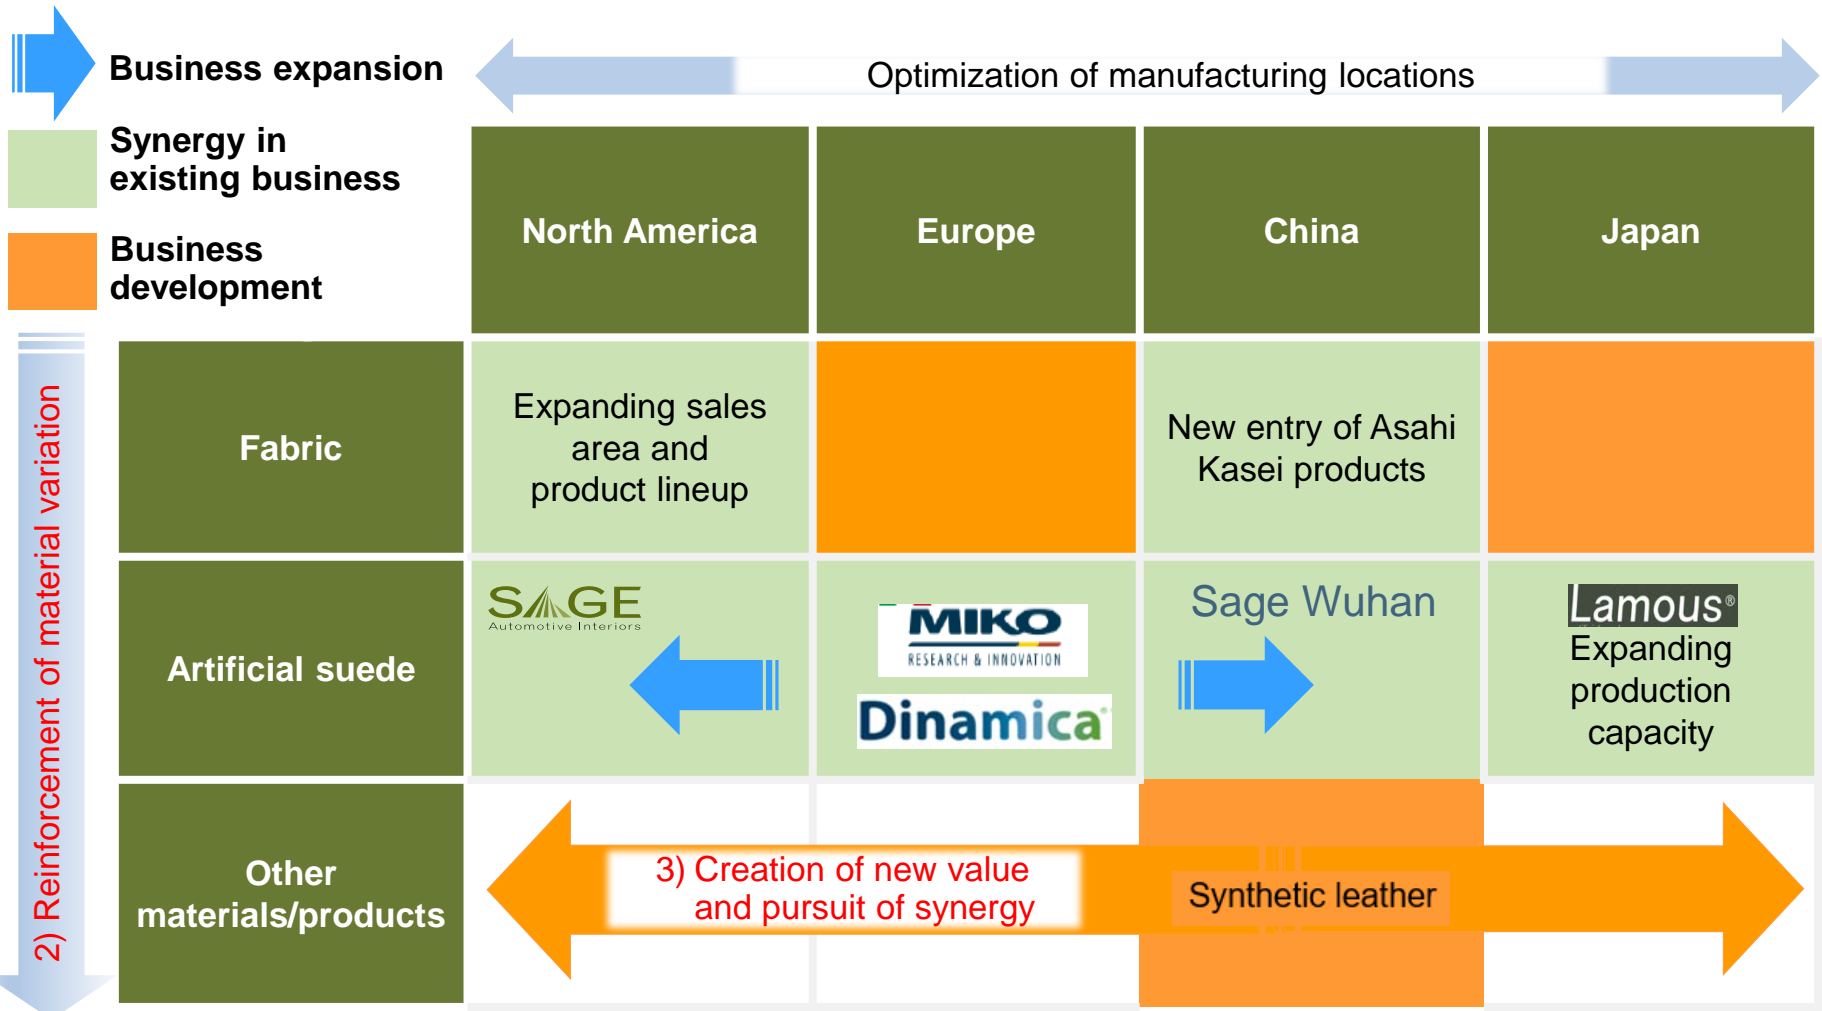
Business expansion

Synergy in existing business

Business development

Optimization of manufacturing locations

2) Reinforcement of material variation

| | North America | Europe | China | Japan |
|---|---|---|---|---|
| Fabric | Expanding sales area and product lineup | | New entry of Asahi Kasei products | |
| Artificial suede | SAGE Automotive Interiors | MIKO RESEARCH & INNOVATION Dinamica | Sage Wuhan | Lamous® Expanding production capacity |
| Other materials/products | 3) Creation of new value and pursuit of synergy | | Synthetic leather | |